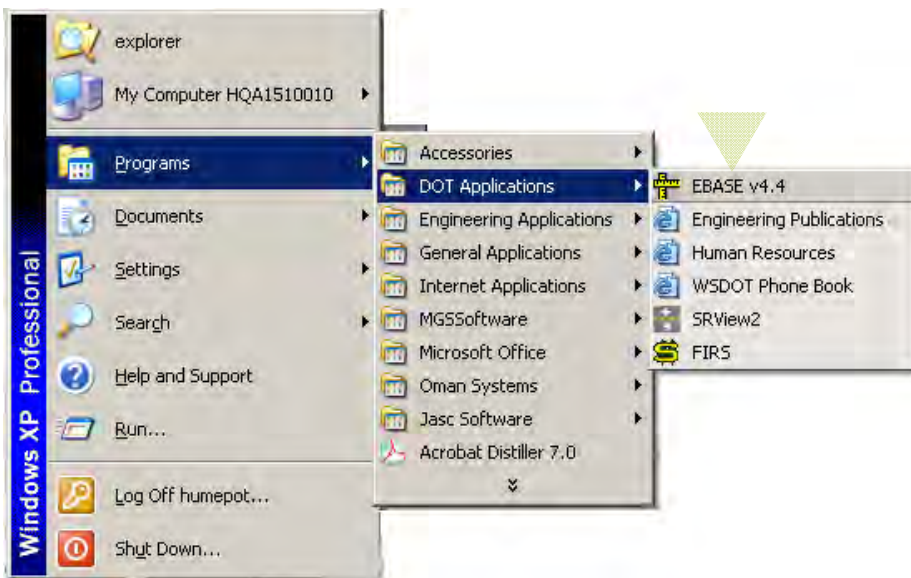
Windows XP Professional

explorer
My Computer HQA1510010
Programs
Documents
Settings
Search
Help and Support
Run...
Log Off humepot...
Shut Down...

Accessories
DOT Applications
Engineering Applications
General Applications
Internet Applications
MGSSoftware
Microsoft Office
Oman Systems
Jasc Software
Acrobat Distiller 7.0

EBASE v4.4
Engineering Publications
Human Resources
WSDOT Phone Book
SRView2
FIRS